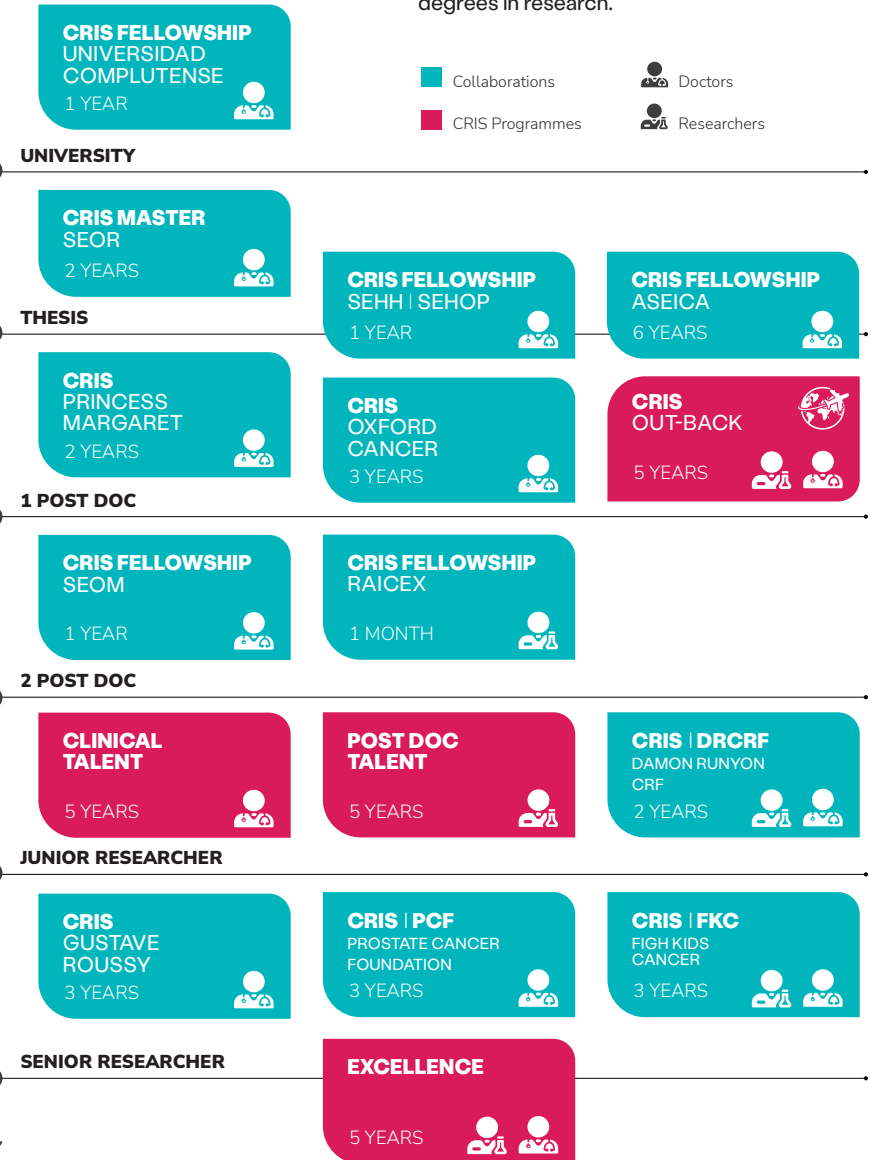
degrees in research.

CRIS FELLOWSHIP
UNIVERSIDAD COMPLUTENSE
1 YEAR

Collaborations
CRIS Programmes
Doctors
Researchers

UNIVERSITY

CRIS MASTER
SEOR
2 YEARS

CRIS FELLOWSHIP
SEHH | SEHOP
1 YEAR

CRIS FELLOWSHIP
ASEICA
6 YEARS

THESIS

CRIS
PRINCESS MARGARET
2 YEARS

CRIS
OXFORD CANCER
3 YEARS

CRIS
OUT-BACK
5 YEARS

1 POST DOC

CRIS FELLOWSHIP
SEOM
1 YEAR

CRIS FELLOWSHIP
RAICEX
1 MONTH

2 POST DOC

CLINICAL TALENT
5 YEARS

POST DOC TALENT
5 YEARS

CRIS | DRCRF
DAMON RUNYON CRF
2 YEARS

JUNIOR RESEARCHER

CRIS
GUSTAVE ROUSSY
3 YEARS

CRIS | PCF
PROSTATE CANCER FOUNDATION
3 YEARS

CRIS | FKC
FIGH KIDS CANCER
3 YEARS

SENIOR RESEARCHER

EXCELLENCE
5 YEARS